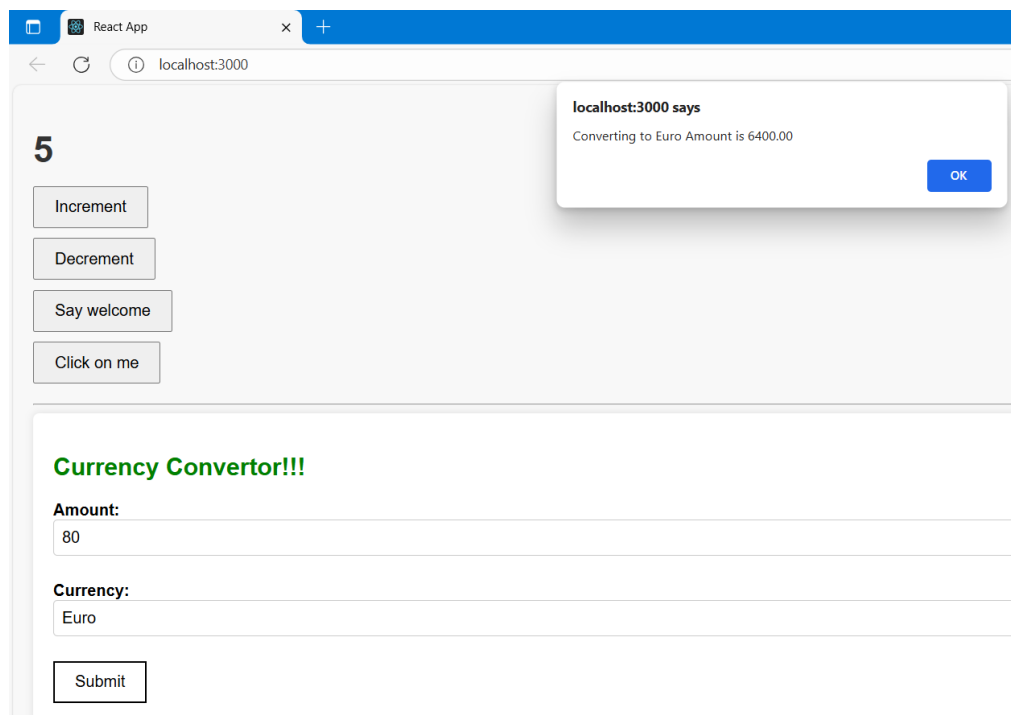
React App

localhost:3000

localhost:3000 says

Converting to Euro Amount is 6400.00

OK

5

Increment

Decrement

Say welcome

Click on me

Currency Convertor!!!

Amount:

80

Currency:

Euro

Submit